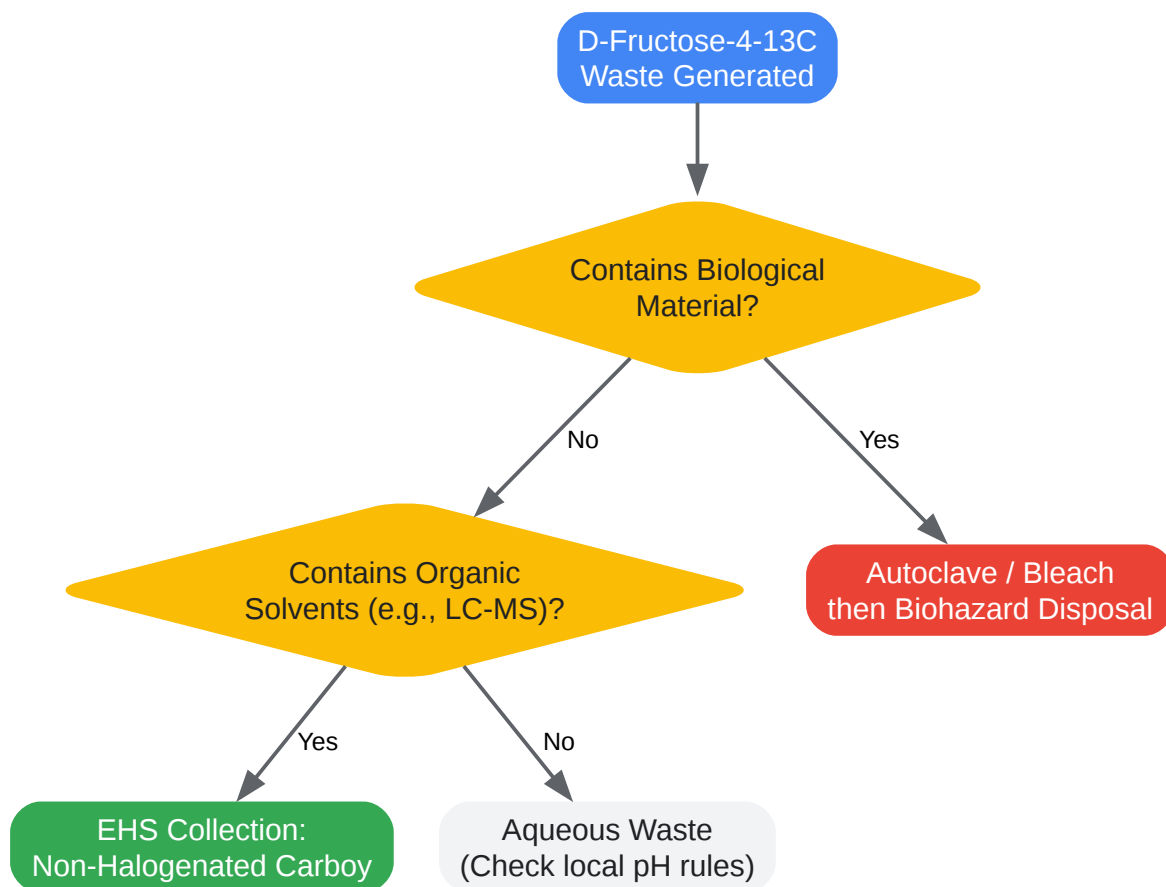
D-Fructose-4-13C
Waste Generated

Contains Biological
Material?

No

Yes

Contains Organic
Solvents (e.g., LC-MS)?

Autoclave / Bleach
then Biohazard Disposal

Yes

No

EHS Collection:
Non-Halogenated Carboy

Aqueous Waste
(Check local pH rules)